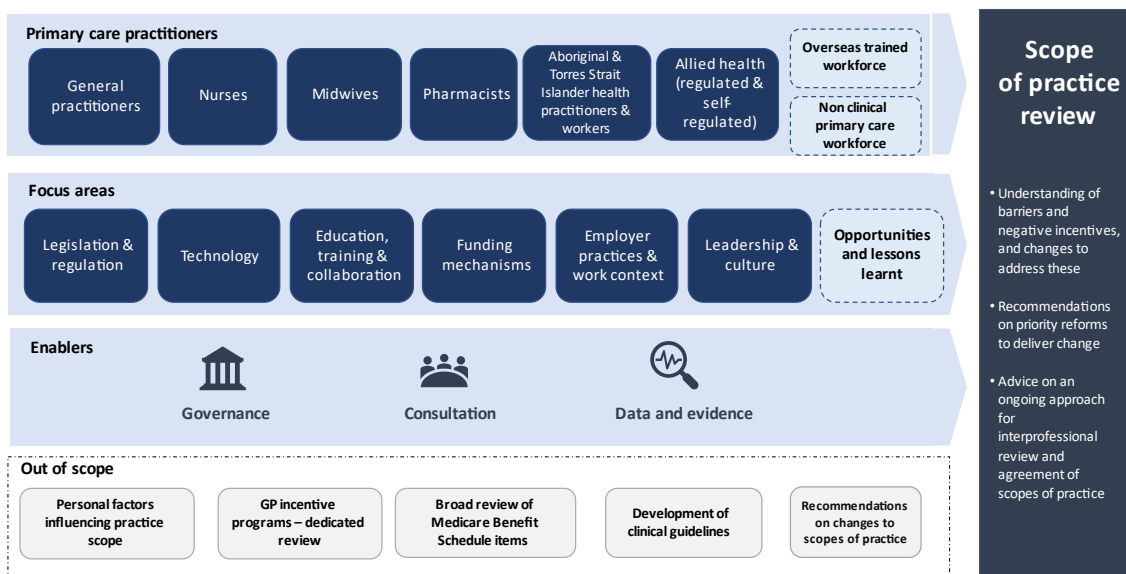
Primary care practitioners

General practitioners

Nurses

Midwives

Pharmacists

Aboriginal & Torres Strait Islander health practitioners & workers

Allied health (regulated & self-regulated)

Overseas trained workforce

Non clinical primary care workforce

Focus areas

Legislation & regulation

Technology

Education, training & collaboration

Funding mechanisms

Employer practices & work context

Leadership & culture

Opportunities and lessons learnt

Enablers

Governance

Consultation

Data and evidence

Out of scope

Personal factors influencing practice scope

GP incentive programs – dedicated review

Broad review of Medicare Benefit Schedule items

Development of clinical guidelines

Recommendations on changes to scopes of practice

Scope of practice review

• Understanding of barriers and negative incentives, and changes to address these

• Recommendations on priority reforms to deliver change

• Advice on an ongoing approach for interprofessional review and agreement of scopes of practice